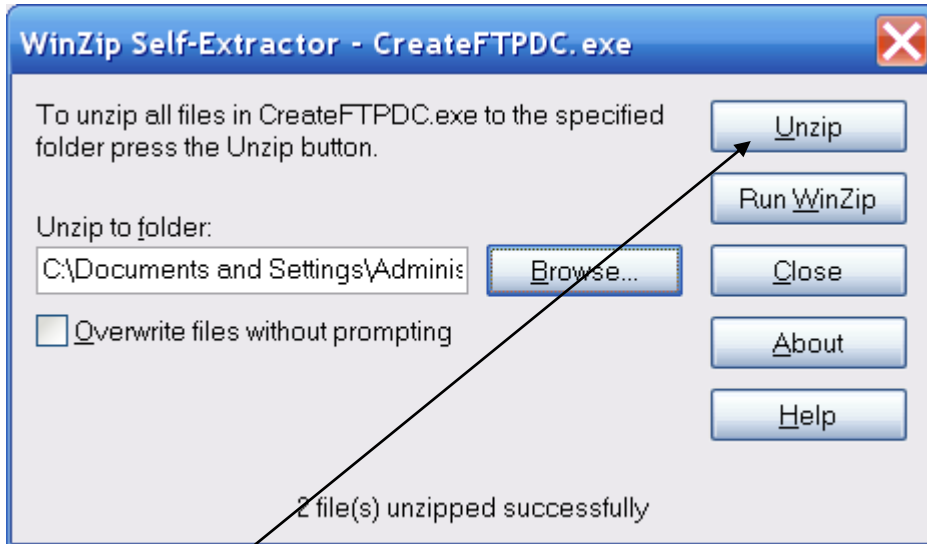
WinZip Self-Extractor - CreateFTPDC.exe

To unzip all files in CreateFTPDC.exe to the specified folder press the Unzip button.

Unzip to folder:

C:\Documents and Settings\Adminis

Browse...

Overwrite files without prompting

Unzip

Run WinZip

Close

About

Help

2 file(s) unzipped successfully